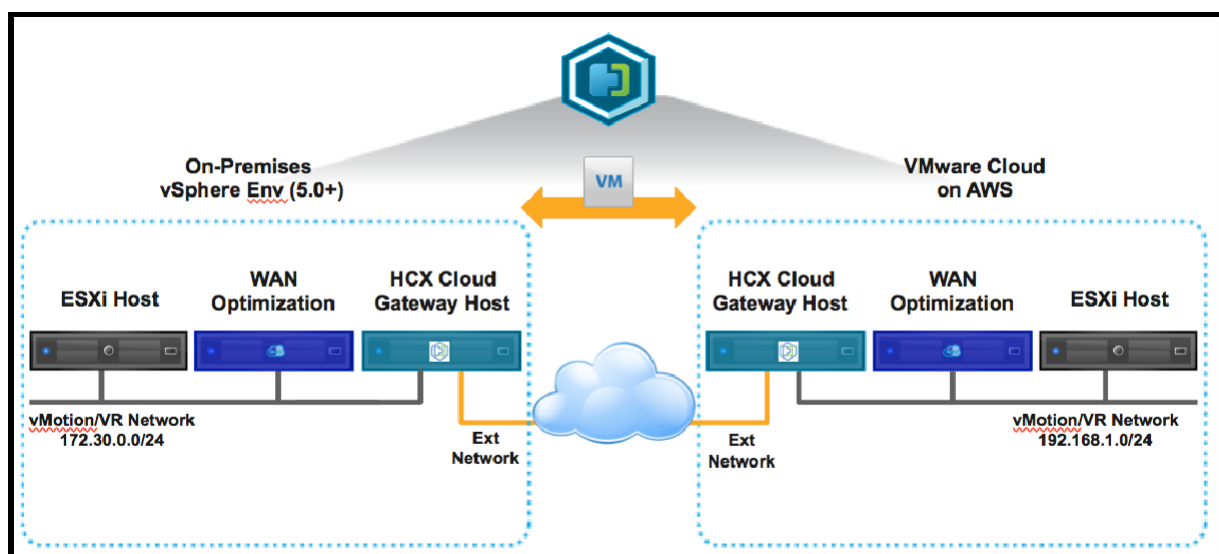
On-Premises
vSphere Env (5.0+)

VM

VMware Cloud
on AWS

ESXi Host

WAN
Optimization

HCX Cloud
Gateway Host

HCX Cloud
Gateway Host

WAN
Optimization

ESXi Host

vMotion/VR Network
172.30.0.0/24

Ext
Network

Ext
Network

vMotion/VR Network
192.168.1.0/24